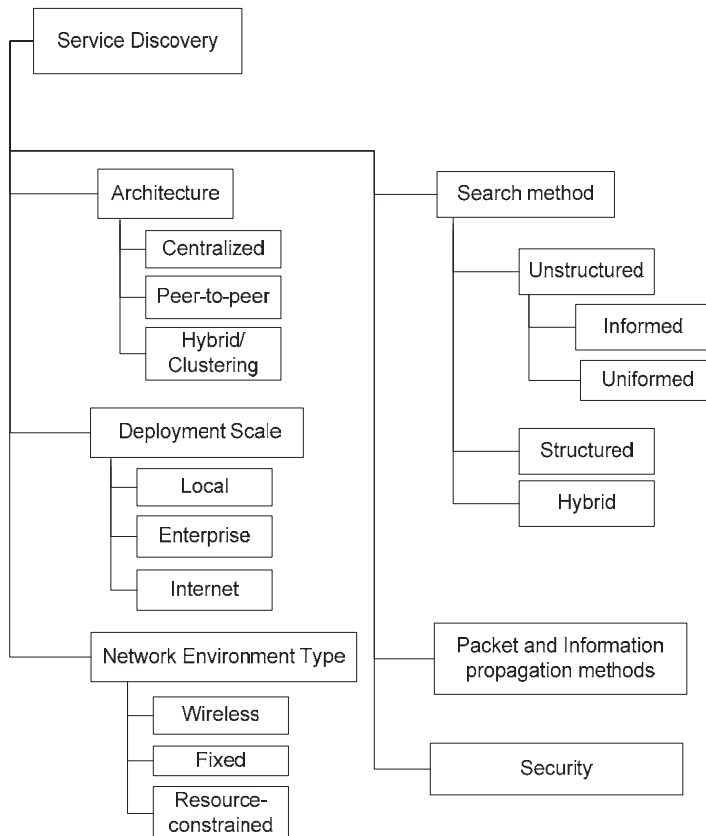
Service Discovery

Architecture

Centralized

Peer-to-peer

Hybrid/ Clustering

Deployment Scale

Local

Enterprise

Internet

Network Environment Type

Wireless

Fixed

Resource-constrained

Search method

Unstructured

Informed

Uniformed

Structured

Hybrid

Packet and Information propagation methods

Security